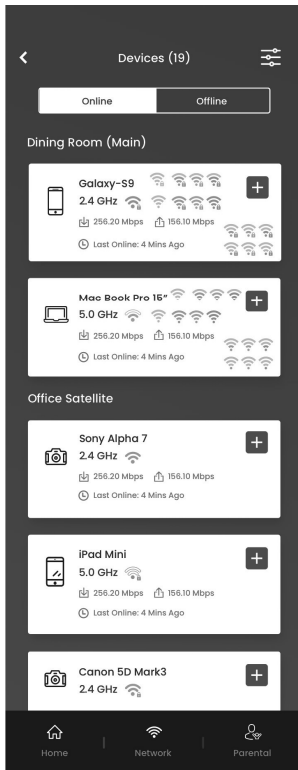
Devices (19)

Online

Offline

Dining Room (Main)

Galaxy-S9
2.4 GHz
256.20 Mbps 156.10 Mbps
Last Online: 4 Mins Ago

Mac Book Pro 15"
5.0 GHz
256.20 Mbps 156.10 Mbps
Last Online: 4 Mins Ago

Office Satellite

Sony Alpha 7
2.4 GHz
256.20 Mbps 156.10 Mbps
Last Online: 4 Mins Ago

iPad Mini
5.0 GHz
256.20 Mbps 156.10 Mbps
Last Online: 4 Mins Ago

Canon 5D Mark3
2.4 GHz

Home

Network

Parental